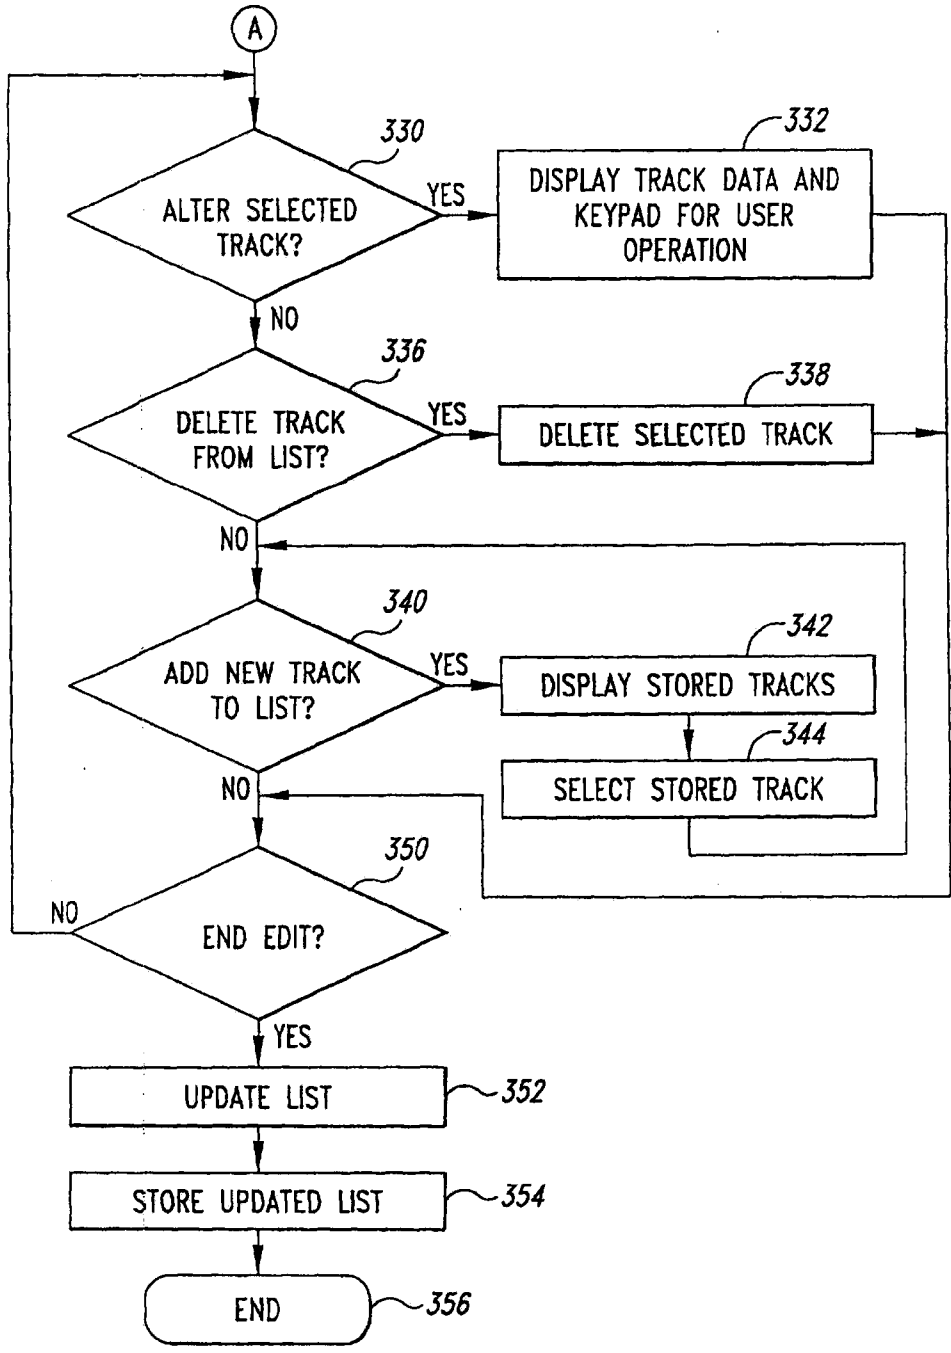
A

330

ALTER SELECTED TRACK?

YES

332

DISPLAY TRACK DATA AND KEYPAD FOR USER OPERATION

NO

336

DELETE TRACK FROM LIST?

YES

338

DELETE SELECTED TRACK

NO

340

ADD NEW TRACK TO LIST?

YES

342

DISPLAY STORED TRACKS

344

SELECT STORED TRACK

NO

350

NO

END EDIT?

YES

UPDATE LIST

352

STORE UPDATED LIST

354

END

356